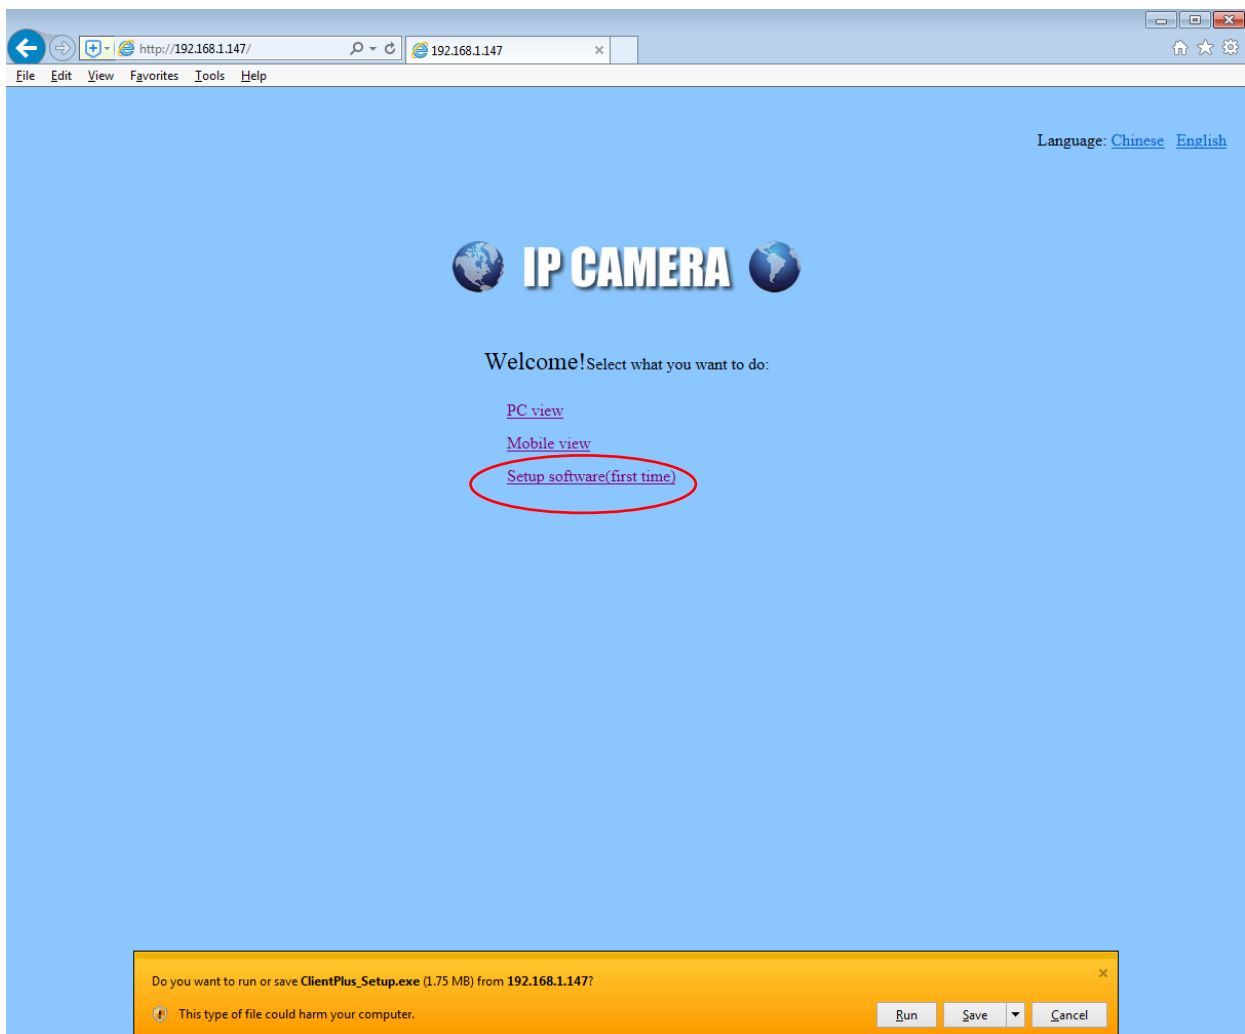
http://192.168.1.147/

192.168.1.147

File Edit View Favorites Tools Help

Language: Chinese English

IP CAMERA

Welcome!Select what you want to do:

PC view

Mobile view

Setup software(first time)

Do you want to run or save ClientPlus_Setup.exe (1.75 MB) from 192.168.1.147?

This type of file could harm your computer.

Run Save Cancel